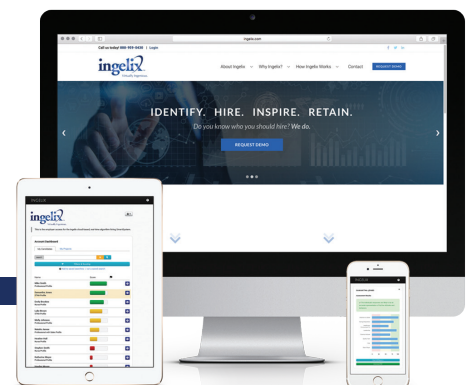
ingelix.com

Call us today! 888-959-8449 | Login

ingelix

About Ingelix Why Ingelix? How Ingelix Works Contact REQUEST DEMO

IDENTIFY. HIRE. INSPIRE. RETAIN.

Do you know who you should hire? We do.

REQUEST DEMO

ingelix

Account Dashboard